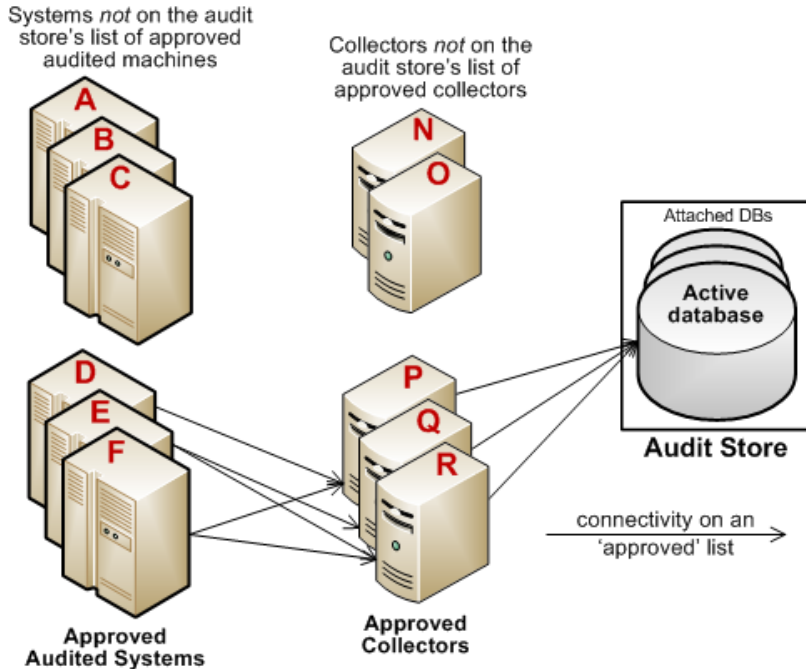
Systems *not* on the audit store's list of approved audited machines

A

B

C

Collectors *not* on the audit store's list of approved collectors

N

O

Attached DBs

Active database

Audit Store

D

E

F

P

Q

R

connectivity on an 'approved' list

Approved Audited Systems

Approved Collectors